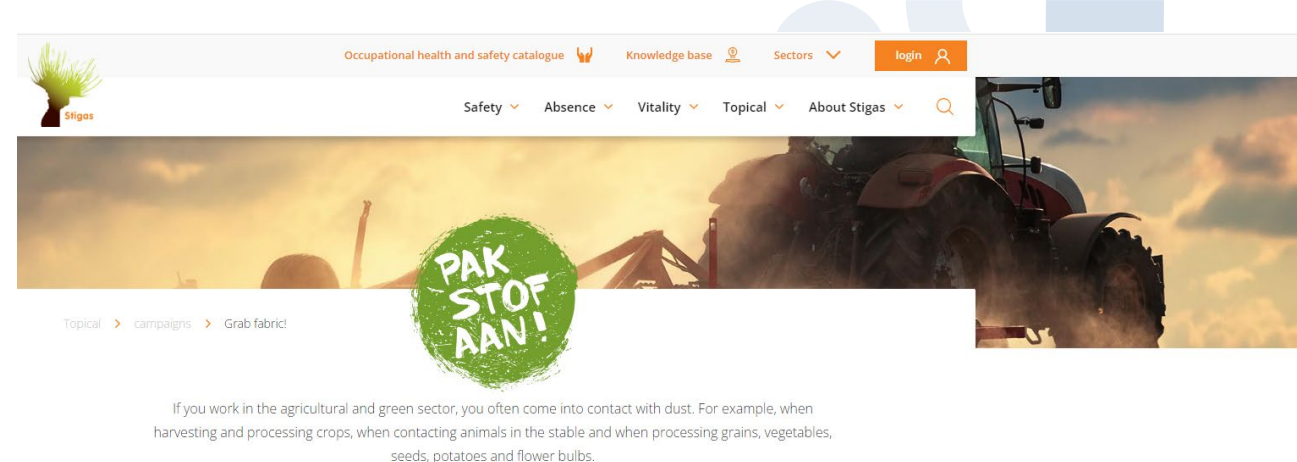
Occupational health and safety catalogue Knowledge base Sectors login

Stigas

Safety Absence Vitality Topical About Stigas

PAK STOF AAN!

Topical > campaigns > Grab fabric!

If you work in the agricultural and green sector, you often come into contact with dust. For example, when harvesting and processing crops, when contacting animals in the stable and when processing grains, vegetables, seeds, potatoes and flower bulbs.